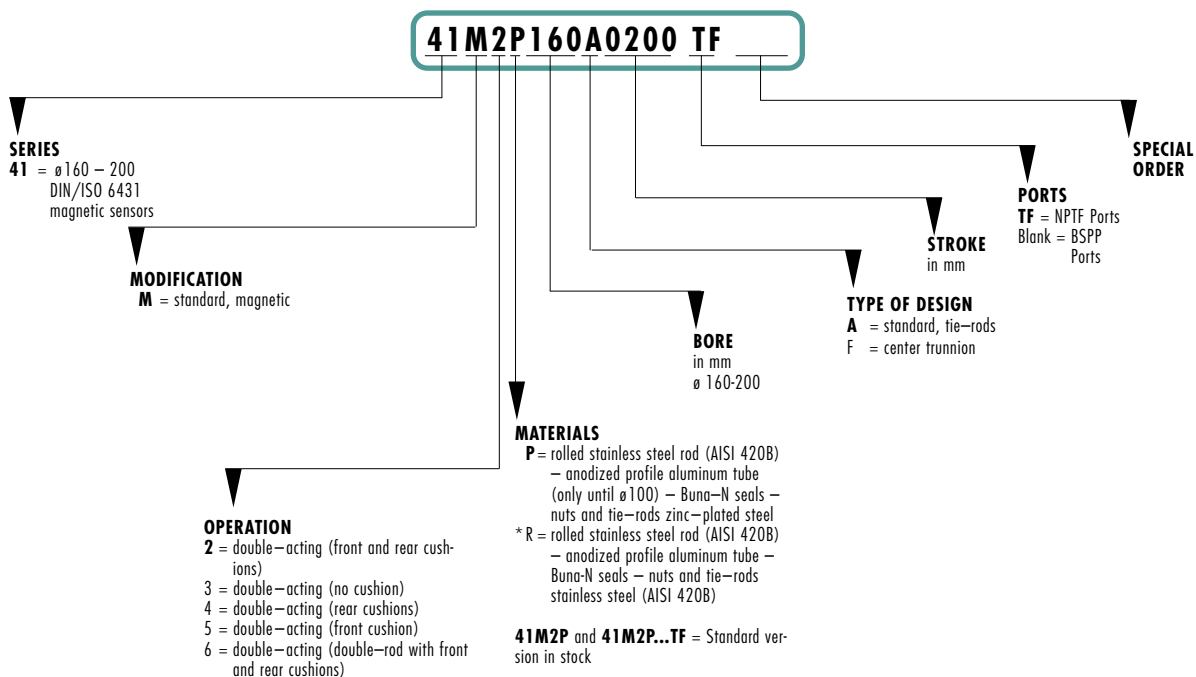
41M2P160A0200 TF ___

SERIES
41 = ø160 – 200 DIN/ISO 6431 magnetic sensors

MODIFICATION
M = standard, magnetic

OPERATION
2 = double–acting (front and rear cushions)
3 = double–acting (no cushion)
4 = double–acting (rear cushions)
5 = double–acting (front cushion)
6 = double–acting (double–rod with front and rear cushions)

MATERIALS
P = rolled stainless steel rod (AISI 420B) – anodized profile aluminum tube (only until ø100) – Buna–N seals – nuts and tie–rods zinc–plated steel
* R = rolled stainless steel rod (AISI 420B) – anodized profile aluminum tube – Buna-N seals – nuts and tie–rods stainless steel (AISI 420B)

41M2P and 41M2P...TF = Standard version in stock

BORE
in mm
ø 160-200

TYPE OF DESIGN
A = standard, tie–rods
F = center trunnion

STROKE
in mm

PORTS
TF = NPTF Ports
Blank = BSPP Ports

SPECIAL ORDER